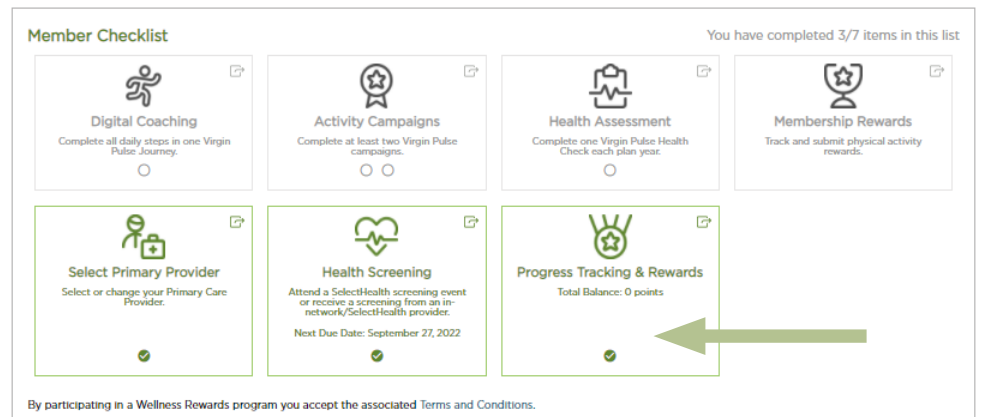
Member Checklist

You have completed 3/7 items in this list

Digital Coaching

Complete all daily steps in one Virgin Pulse Journey.

Activity Campaigns

Complete at least two Virgin Pulse campaigns.

Health Assessment

Complete one Virgin Pulse Health Check each plan year.

Membership Rewards

Track and submit physical activity rewards.

Select Primary Provider

Select or change your Primary Care Provider.

Health Screening

Attend a SelectHealth screening event or receive a screening from an in-network/SelectHealth provider.

Next Due Date: September 27, 2022

Progress Tracking & Rewards

Total Balance: 0 points

By participating in a Wellness Rewards program you accept the associated Terms and Conditions.